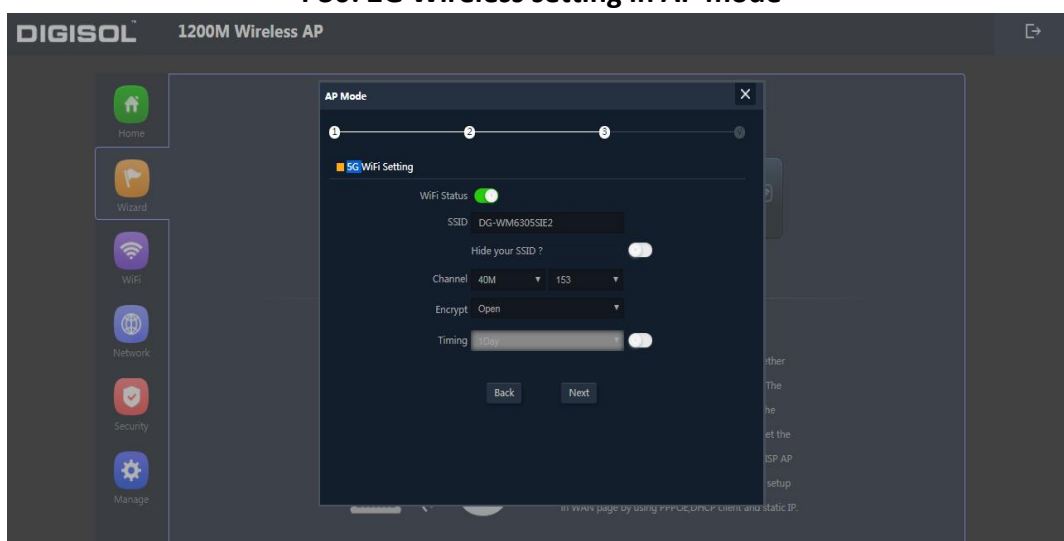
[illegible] 5G Wireless setting in AP mode

DIGISOL 1200M Wireless AP

Home

Wizard

WiFi

Network

Security

Manage

AP Mode

1 2 3

5G WiFi Setting

WiFi Status

SSID DG-WM6305SIE2

Hide your SSID ?

Channel 40M 153

Encrypt Open

Timing 1Day

Back Next

ether

The

he

et the

ISP AP

setup

in WAN page by using PPPOE,DHCP client and static IP.